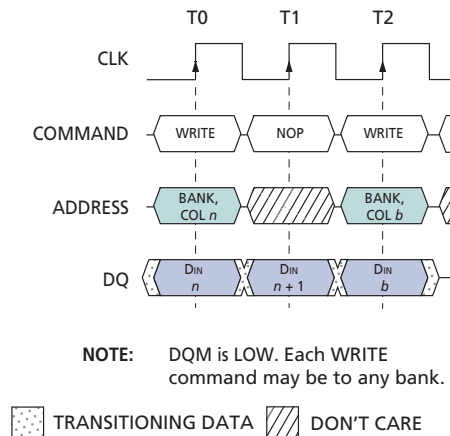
T0 T1 T2

CLK

COMMAND WRITE NOP WRITE

ADDRESS BANK, COL $n$ BANK, COL $b$

DQ $D_{IN}$ $n$ $D_{IN}$ $n+1$ $D_{IN}$ $b$

NOTE: DQM is LOW. Each WRITE command may be to any bank.

TRANSITIONING DATA DON'T CARE